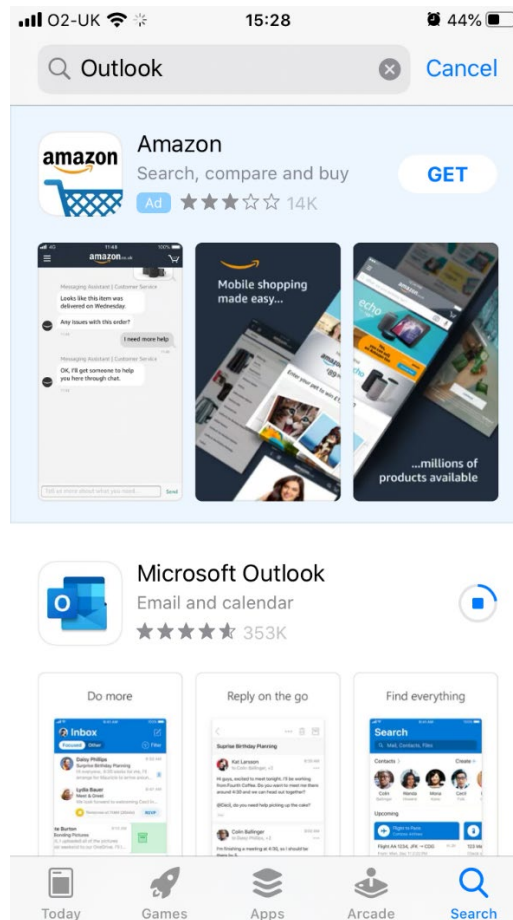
O2-UK 15:28 44%

Outlook Cancel

amazon

Amazon
Search, compare and buy
Ad 14K
GET

amazon
Messaging Assistant | Customer Service
Looks like this item was delivered on Wednesday.
Any issues with this order?
I need more help
OK, I'll get someone to help you here through chat.
Send

Mobile shopping made easy...

...millions of products available

Microsoft Outlook
Email and calendar
353K

Do more
Inbox
Focused Other
Daisy Phillips
Surprise Birthday Planning
Lydia Bauer
Meet & Greet
Colin Burton
Bonding Pictures

Reply on the go
Surprise Birthday Planning
Kat Larsson
Colin Ballinger
I'm finishing a meeting at 4:30, so I should be there by 5.

Find everything
Search
Contacts
Upcoming
Flight to Paris

Today Games Apps Arcade Search